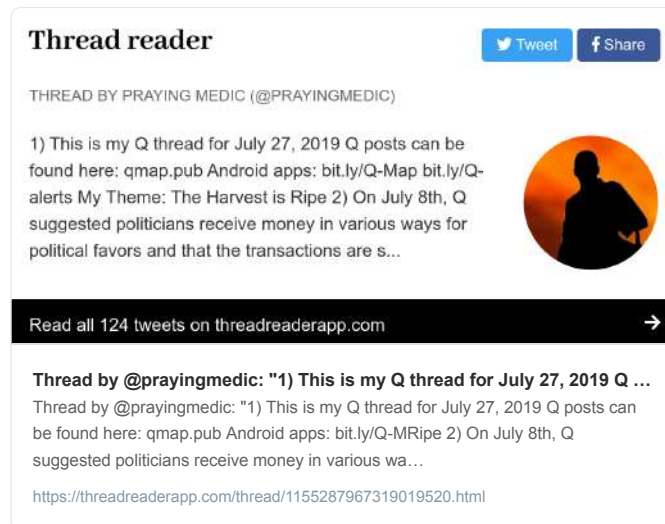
Thread reader

Tweet

Share

THREAD BY PRAYING MEDIC (@PRAYINGMEDIC)

1) This is my Q thread for July 27, 2019 Q posts can be found here: qmap.pub Android apps: bit.ly/Q-Map bit.ly/Q-alerts My Theme: The Harvest is Ripe 2) On July 8th, Q suggested politicians receive money in various ways for political favors and that the transactions are s...

Read all 124 tweets on threadreaderapp.com

Thread by @prayingmedic: "1) This is my Q thread for July 27, 2019 Q …

Thread by @prayingmedic: "1) This is my Q thread for July 27, 2019 Q posts can be found here: qmap.pub Android apps: bit.ly/Q-MRipe 2) On July 8th, Q suggested politicians receive money in various wa…

https://threadreaderapp.com/thread/1155287967319019520.html